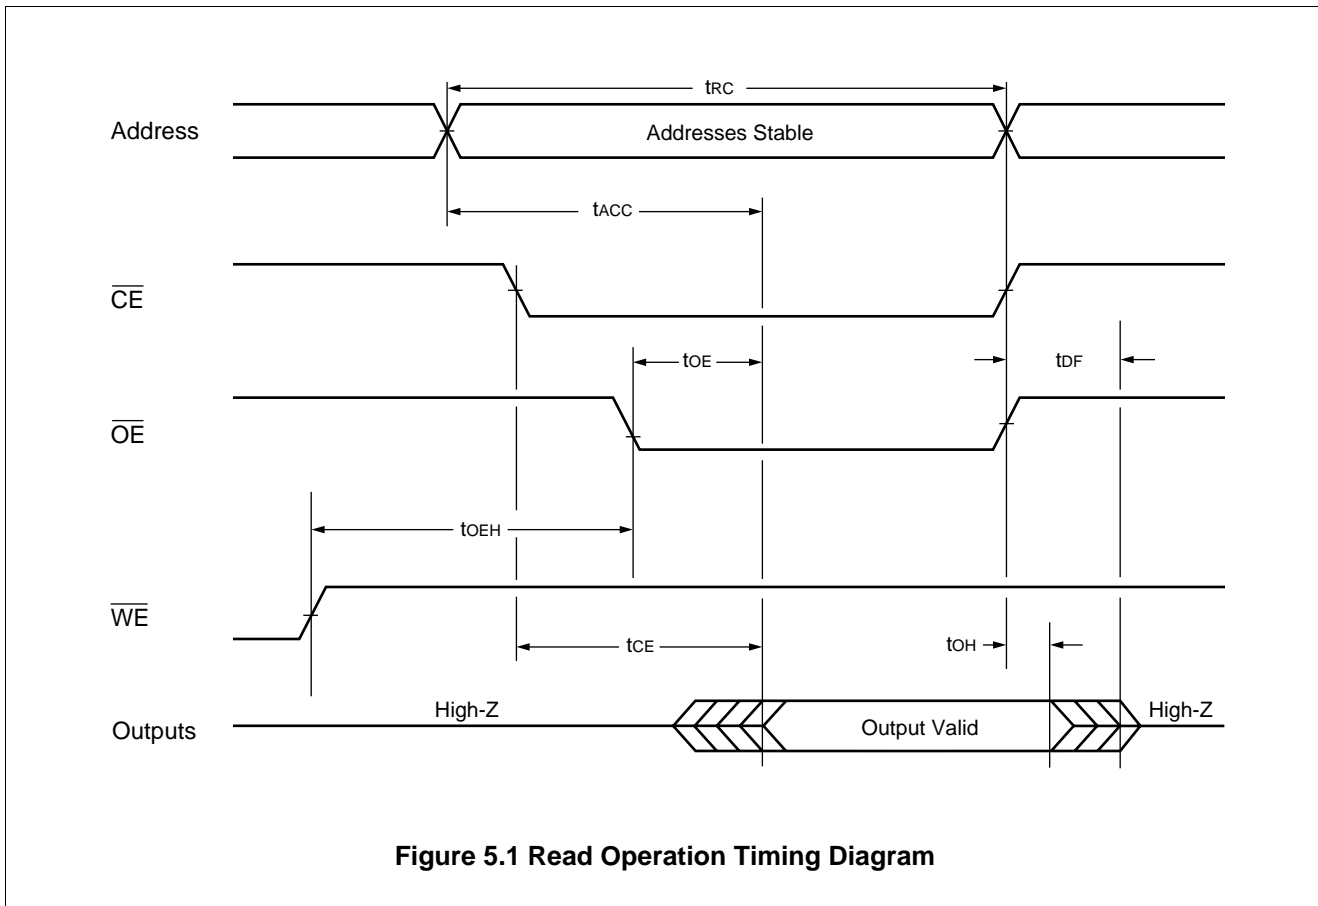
$t_{RC}$

Address

Addresses Stable

$t_{ACC}$

$\overline{CE}$

$t_{OE}$

$t_{DF}$

$\overline{OE}$

$t_{OEH}$

$\overline{WE}$

$t_{CE}$

$t_{OH}$

Outputs

High-Z

Output Valid

High-Z

**Figure 5.1 Read Operation Timing Diagram**